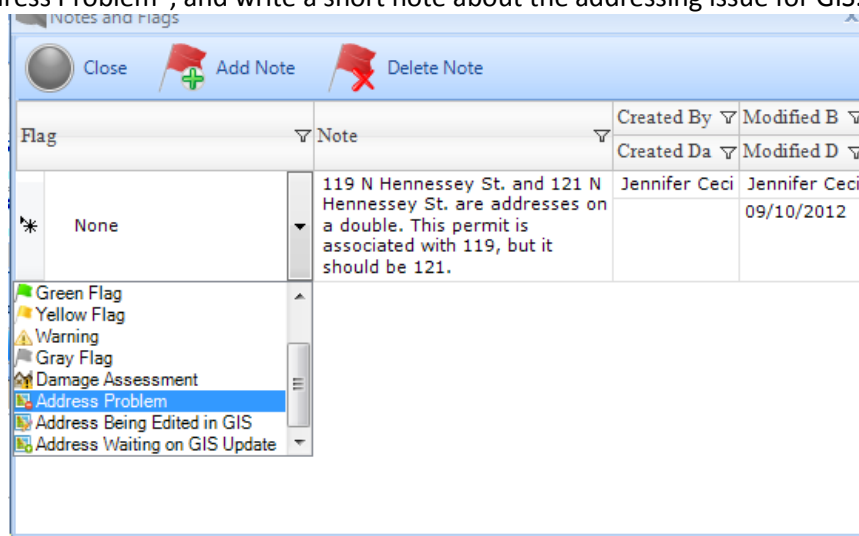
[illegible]ress Problem", and write a short note about the addressing issue for GIS.

Notes and Flags

Close

Add Note

Delete Note

| Flag | Note | Created By / Created Da | Modified B / Modified D |
|---|---|---|---|
| None | 119 N Hennessey St. and 121 N Hennessey St. are addresses on a double. This permit is associated with 119, but it should be 121. | Jennifer Ceci | Jennifer Ceci 09/10/2012 |

Green Flag
Yellow Flag
Warning
Gray Flag
Damage Assessment
Address Problem
Address Being Edited in GIS
Address Waiting on GIS Update